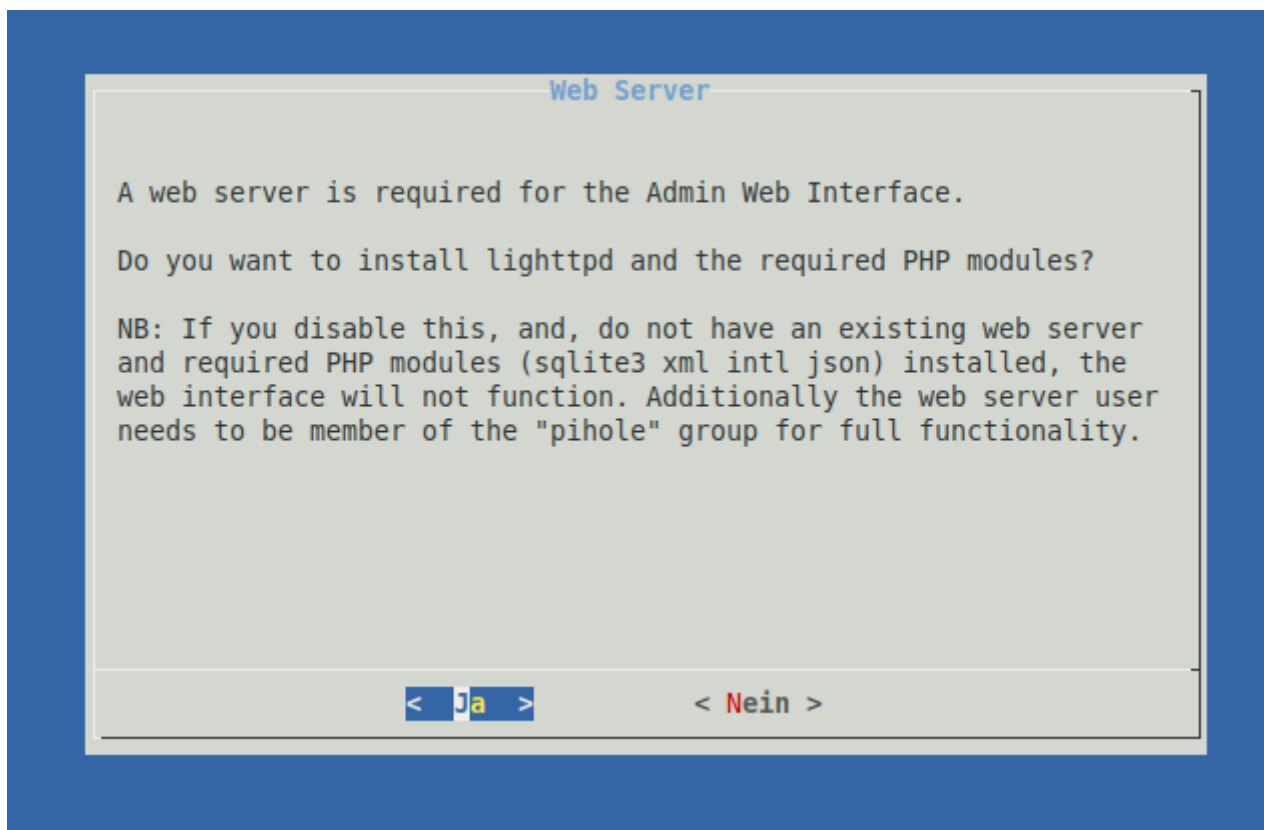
Web Server

A web server is required for the Admin Web Interface.

Do you want to install lighttpd and the required PHP modules?

NB: If you disable this, and, do not have an existing web server and required PHP modules (sqlite3 xml intl json) installed, the web interface will not function. Additionally the web server user needs to be member of the "pihole" group for full functionality.

< Ja >

< Nein >